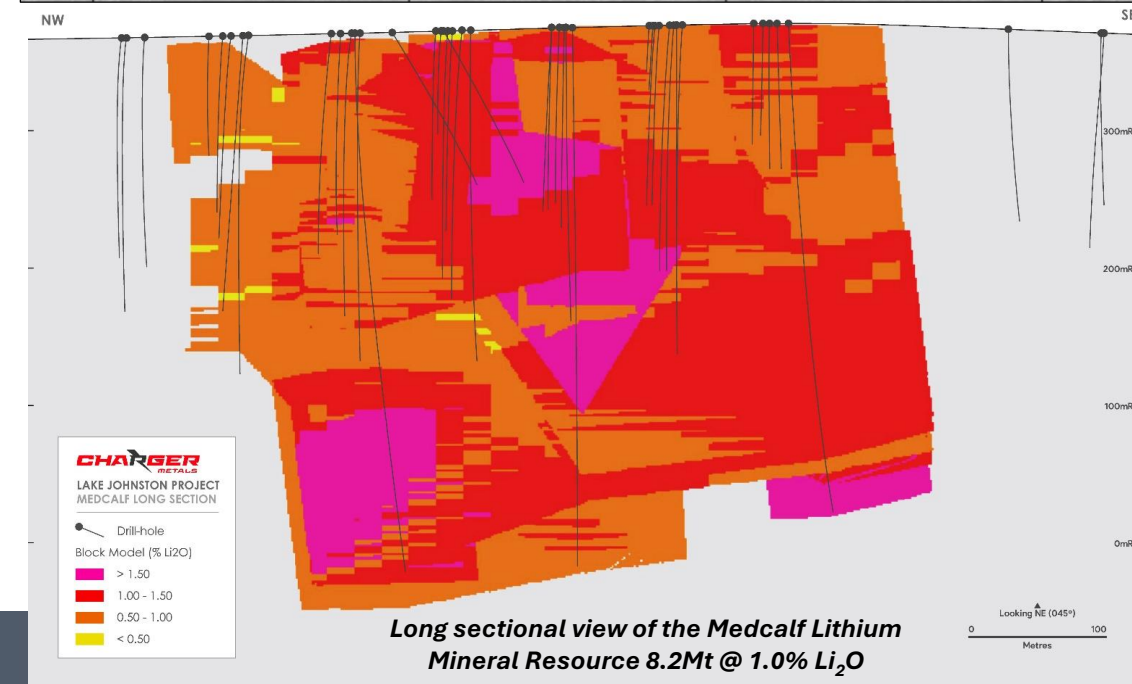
NW

SE

300mRL

200mRL

100mRL

0mRL

CHARGER METALS

LAKE JOHNSTON PROJECT
MEDCALF LONG SECTION

Drill-hole

Block Model (% Li2O)

> 1.50

1.00 - 1.50

0.50 - 1.00

< 0.50

Looking NE (045°)

0

100

Metres

Long sectional view of the Medcalf Lithium Mineral Resource 8.2Mt @ 1.0% $Li_2O$